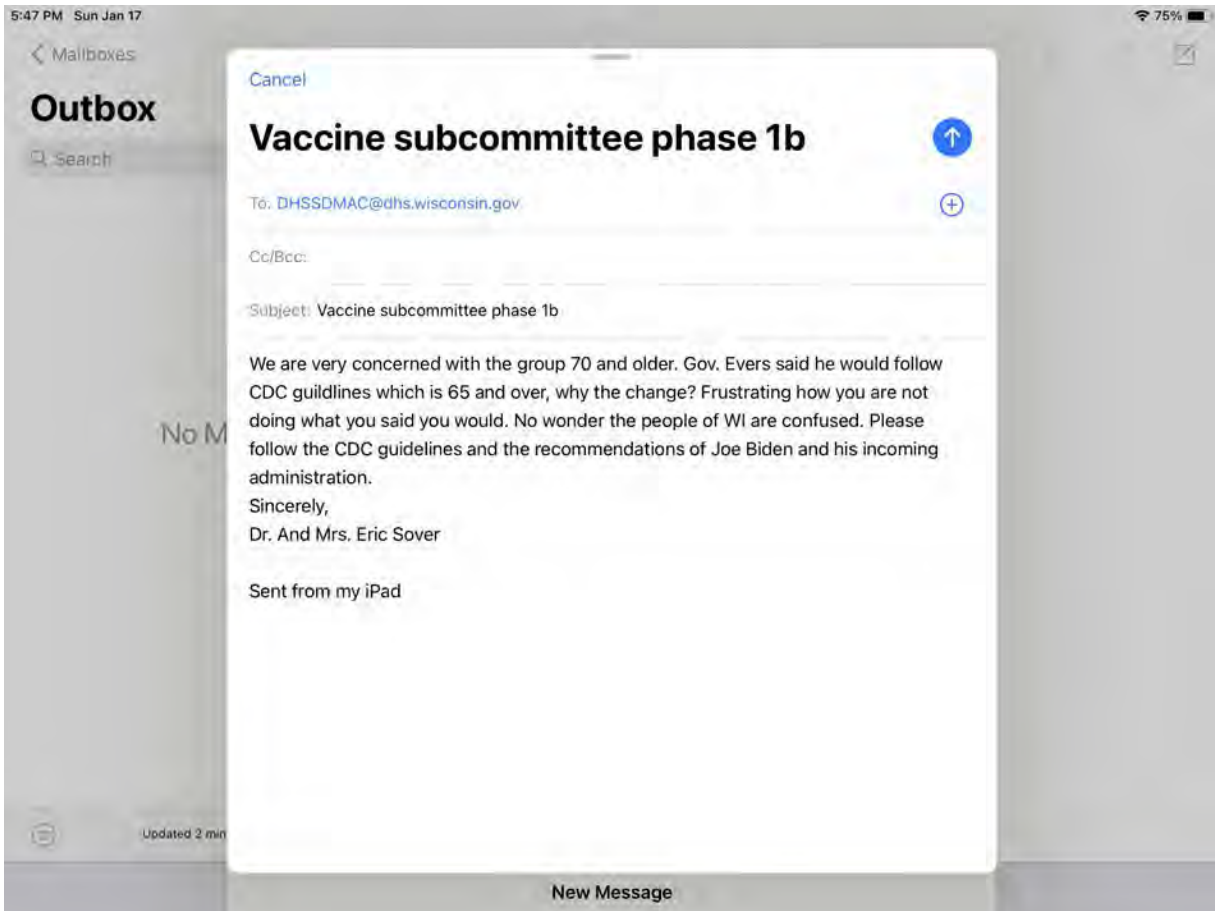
5:47 PM Sun Jan 17

75%

< Mailboxes

Outbox

Search

No M

Updated 2 min

Cancel

Vaccine subcommittee phase 1b

To: DHSSDMAC@dhs.wisconsin.gov

Cc/Bcc:

Subject: Vaccine subcommittee phase 1b

We are very concerned with the group 70 and older. Gov. Evers said he would follow CDC guildlines which is 65 and over, why the change? Frustrating how you are not doing what you said you would. No wonder the people of WI are confused. Please follow the CDC guidelines and the recommendations of Joe Biden and his incoming administration.
Sincerely,
Dr. And Mrs. Eric Sover

Sent from my iPad

New Message